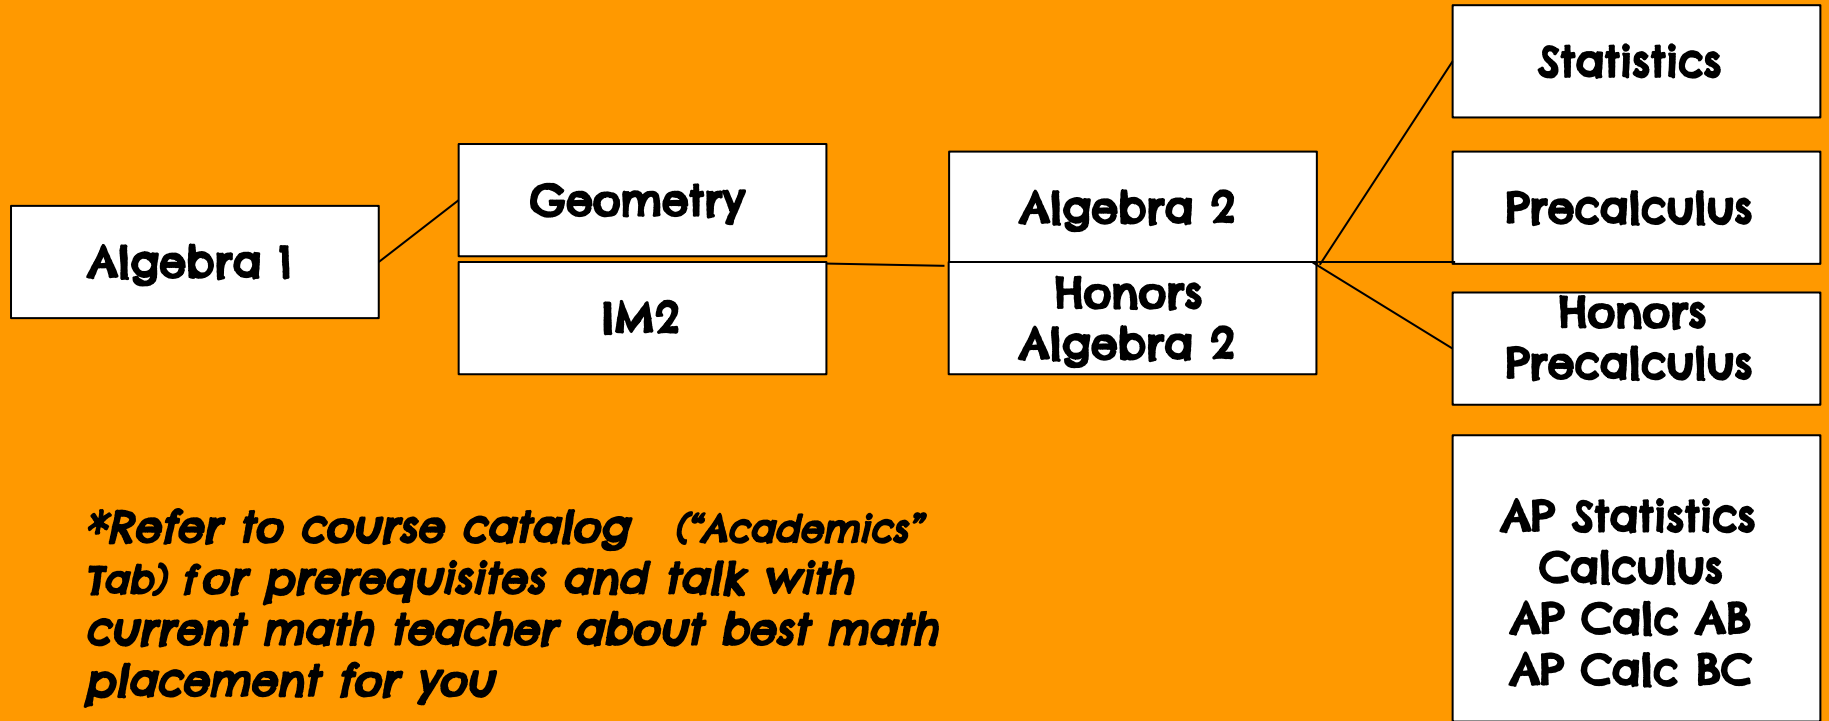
Algebra 1

Geometry

IM2

Algebra 2

Honors Algebra 2

Statistics

Precalculus

Honors Precalculus

AP Statistics
Calculus
AP Calc AB
AP Calc BC

*Refer to course catalog ("Academics" Tab) for prerequisites and talk with current math teacher about best math placement for you